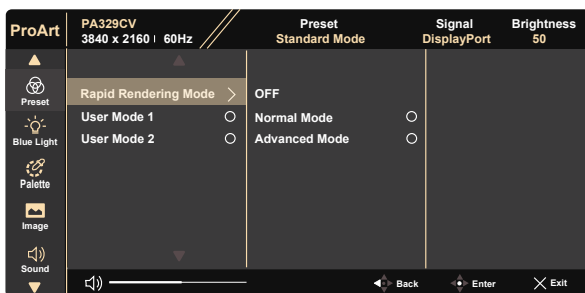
ProArt

PA329CV
3840 x 2160 | 60Hz

Preset
Standard Mode

Signal
DisplayPort

Brightness
50

Preset
Blue Light
Palette
Image
Sound

Rapid Rendering Mode
User Mode 1
User Mode 2

OFF
Normal Mode
Advanced Mode

Back
Enter
Exit